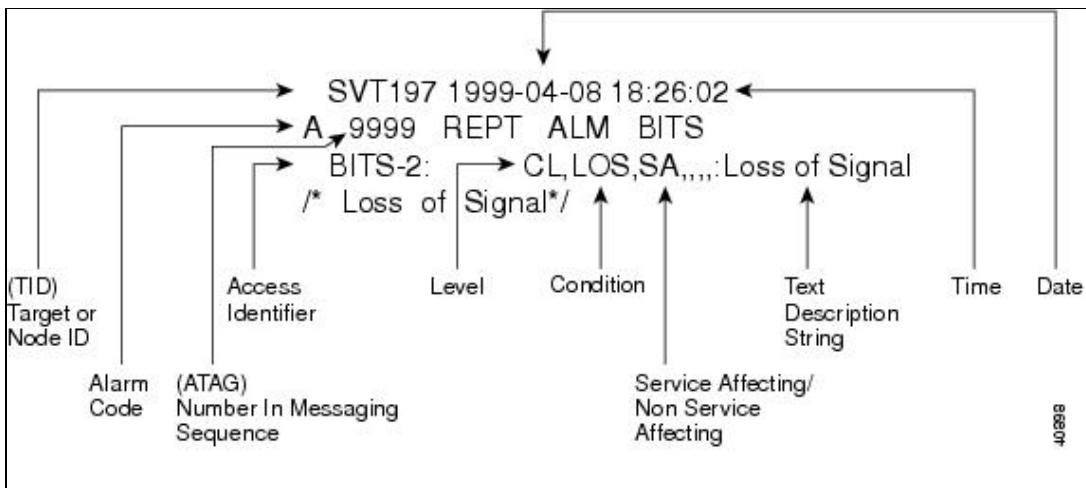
SVT197 1999-04-08 18:26:02
A 9999 REPT ALM BITS
BITS-2: CL,LOS,SA,,,,:Loss of Signal
/* Loss of Signal*/

(TID) Target or Node ID

Alarm Code

(ATAG) Number In Messaging Sequence

Access Identifier

Level

Condition

Service Affecting/ Non Service Affecting

Text Description String

Time

Date

86804